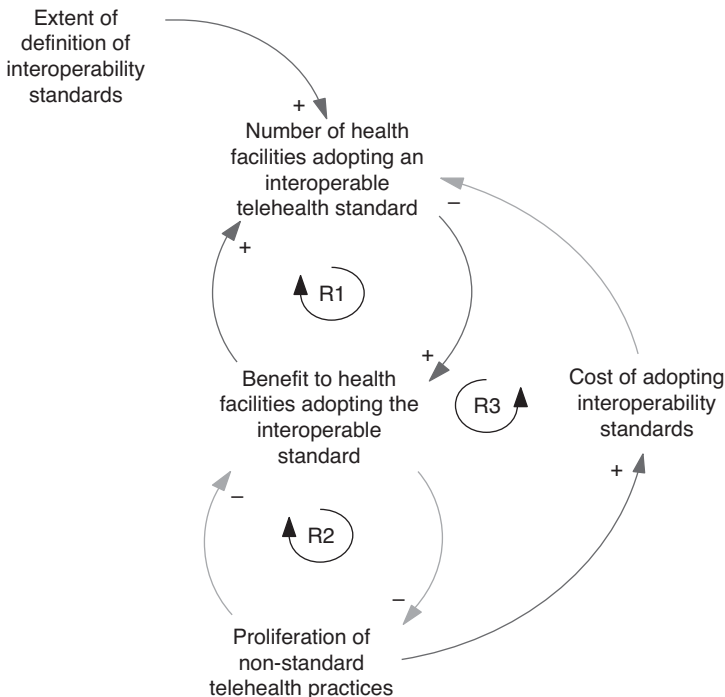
Extent of definition of interoperability standards

+

Number of health facilities adopting an interoperable telehealth standard

–

+

R1

+

Benefit to health facilities adopting the interoperable standard

R3

Cost of adopting interoperability standards

–

R2

+

–

Proliferation of non-standard telehealth practices